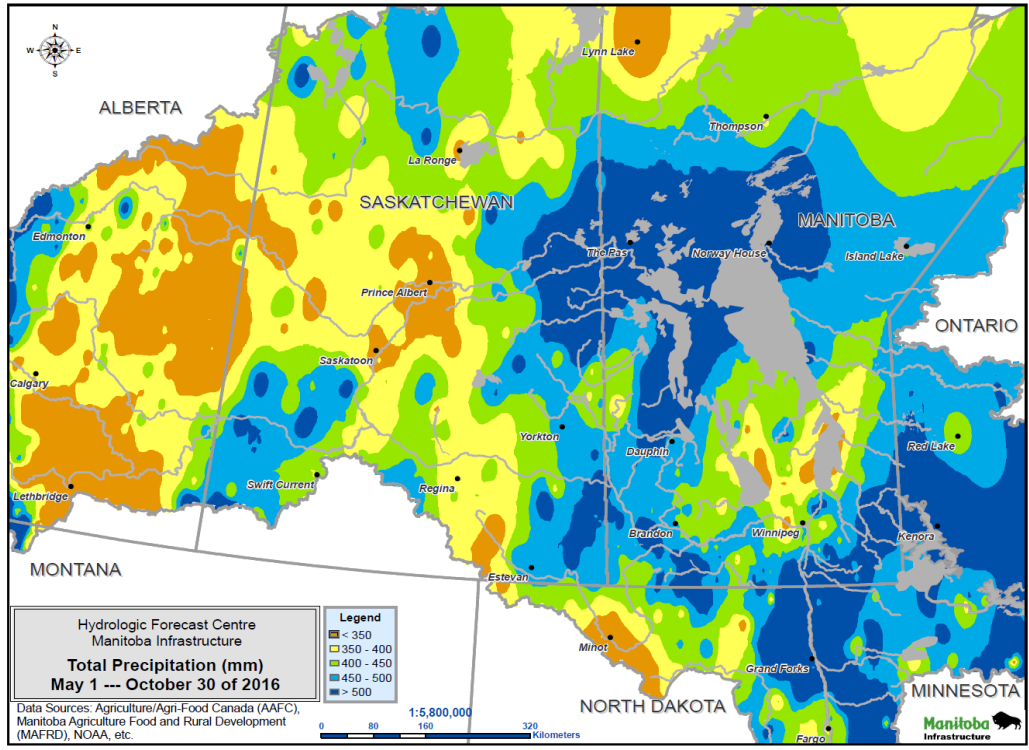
N
W E
S

ALBERTA

Lynn Lake

Thompson

La Ronge

SASKATCHEWAN

MANITOBA

Edmonton

The Pas

Norway House

Island Lake

Prince Albert

ONTARIO

Saskatoon

Calgary

Yorkton

Red Lake

Dauphin

Swift Current

Regina

Lethbridge

Brandon

Winnipeg

Kenora

MONTANA

Estevan

Hydrologic Forecast Centre
Manitoba Infrastructure

Total Precipitation (mm)
May 1 --- October 30 of 2016

Legend
< 350
350 - 400
400 - 450
450 - 500
> 500

Minot

Grand Forks

NORTH DAKOTA

MINNESOTA

Data Sources: Agriculture/Agri-Food Canada (AAFC), Manitoba Agriculture Food and Rural Development (MAFRD), NOAA, etc.

1:5,800,000
0 80 160 320
Kilometers

Fargo

Manitoba
Infrastructure